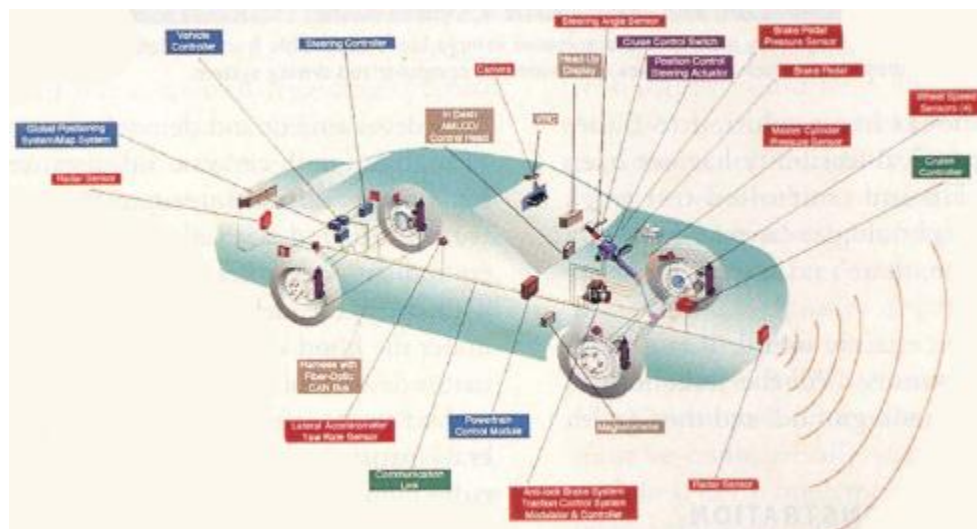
Vehicle Controller

Steering Controller

Global Positioning System/Map System

Radar Sensor

Camera

Head-Up Display

In Dash AM/LCD Control Head

VRC

Steering Angle Sensor

Cruise Control Switch

Position Control Steering Actuator

Brake Pedal Pressure Sensor

Brake Pedal

Master Cylinder Pressure Sensor

Wheel Speed Sensors (4)

Cruise Controller

Harness with Fiber-Optic CAN Bus

Lateral Accelerometer Yaw Rate Sensor

Powertrain Control Module

Communication Link

Magnetometer

Anti-lock Brake System Traction Control System Modulator & Controller

Radar Sensor